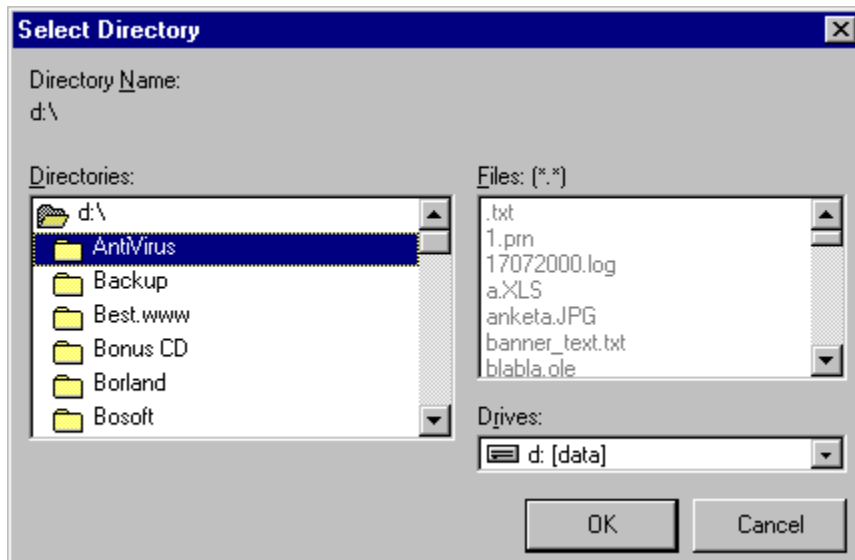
Select Directory

Directory Name:
d:\

Directories:
d:\
AntiVirus
Backup
Best.www
Bonus CD
Borland
Bosoft

Files: (*.*)
.txt
1.prn
17072000.log
a.XLS
anketa.JPG
banner_text.txt
blabla.ole

Drives:
d: [data]

OK
Cancel